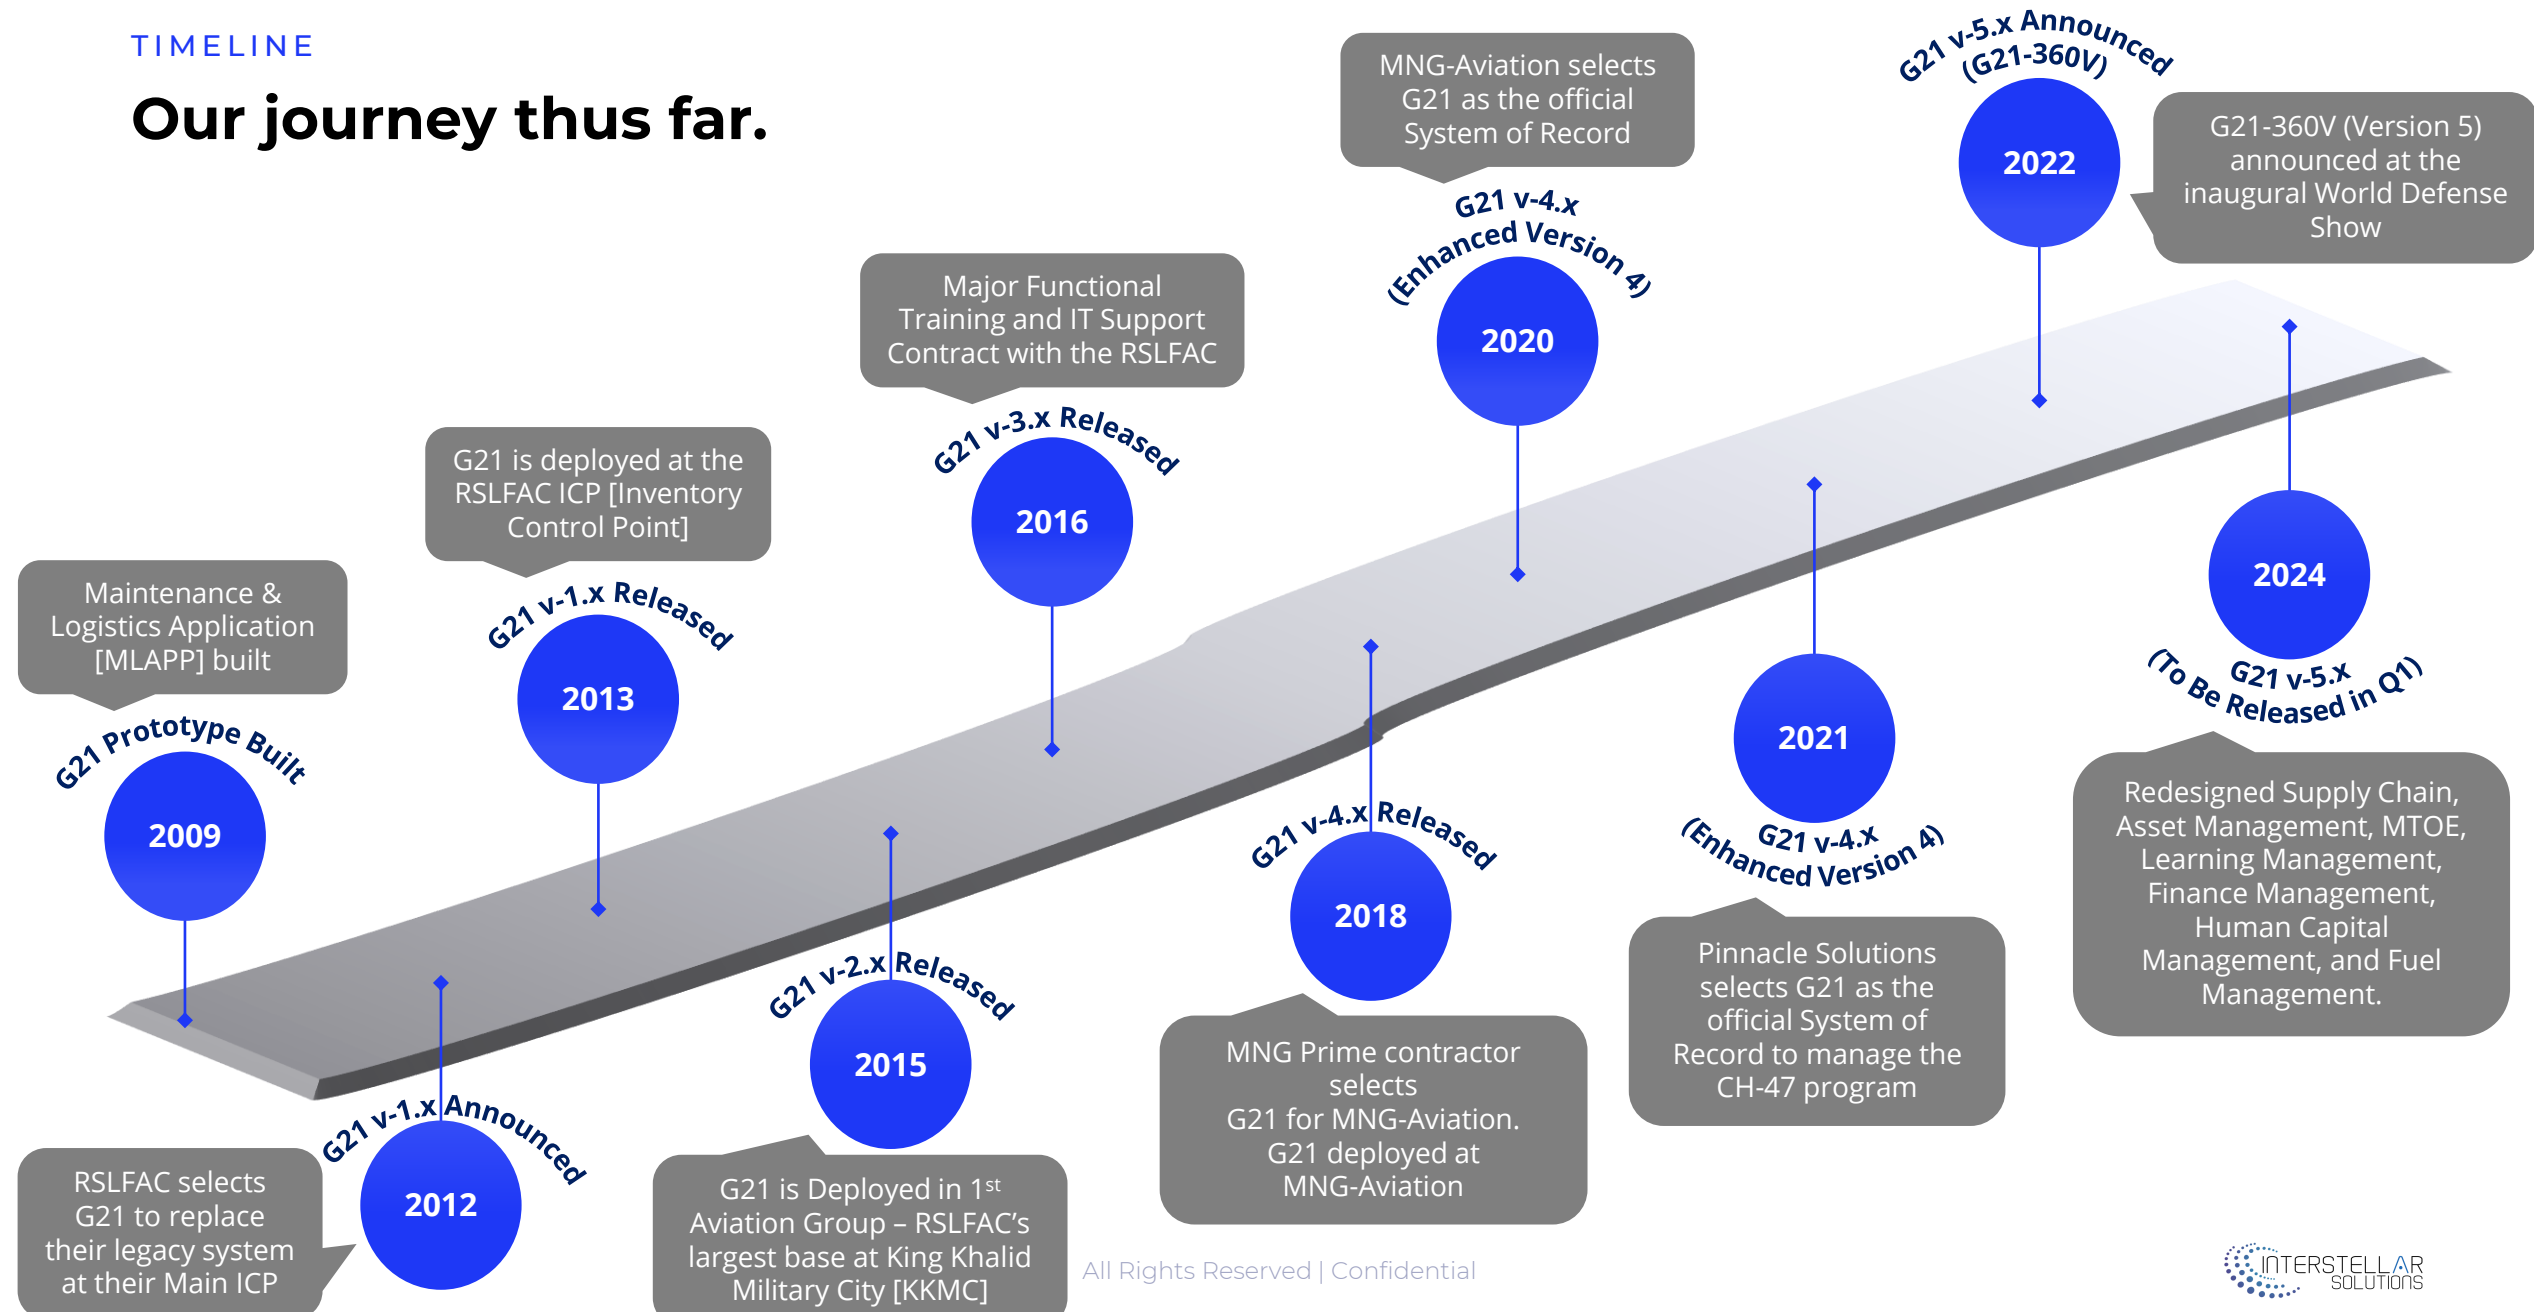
TIMELINE

Our journey thus far.

Maintenance & Logistics Application [MLAPP] built

G21 Prototype Built

2009

RSLFAC selects G21 to replace their legacy system at their Main ICP

G21 v-1.x Announced

2012

G21 is deployed at the RSLFAC ICP [Inventory Control Point]

G21 v-1.x Released

2013

G21 is Deployed in 1st Aviation Group – RSLFAC's largest base at King Khalid Military City [KKMC]

G21 v-2.x Released

2015

Major Functional Training and IT Support Contract with the RSLFAC

G21 v-3.x Released

2016

MNG Prime contractor selects G21 for MNG-Aviation. G21 deployed at MNG-Aviation

G21 v-4.x Released

2018

MNG-Aviation selects G21 as the official System of Record

G21 v-4.x (Enhanced Version 4)

2020

Pinnacle Solutions selects G21 as the official System of Record to manage the CH-47 program

G21 v-4.x (Enhanced Version 4)

2021

G21 v-5.x Announced (G21-360V)

2022

G21-360V (Version 5) announced at the inaugural World Defense Show

2024

G21 v-5.x (To Be Released in Q1)

Redesigned Supply Chain, Asset Management, MTOE, Learning Management, Finance Management, Human Capital Management, and Fuel Management.

All Rights Reserved | Confidential

INTERSTELLAR SOLUTIONS